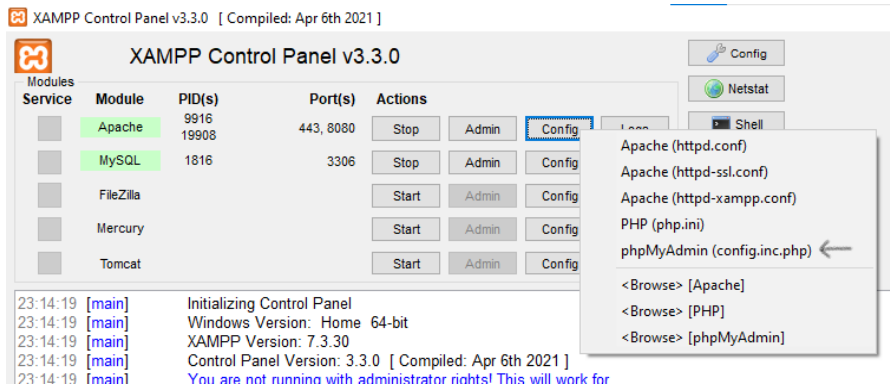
XAMPP Control Panel v3.3.0 [ Compiled: Apr 6th 2021 ]

XAMPP Control Panel v3.3.0

Config
Netstat
Shell

Modules

| Service | Module | PID(s) | Port(s) | Actions | | | |
|---|---|---|---|---|---|---|---|
| | Apache | 9916 19908 | 443, 8080 | Stop | Admin | Config | Logs |
| | MySQL | 1816 | 3306 | Stop | Admin | Config | |
| | FileZilla | | | Start | Admin | Config | |
| | Mercury | | | Start | Admin | Config | |
| | Tomcat | | | Start | Admin | Config | |

Apache (httpd.conf)
Apache (httpd-ssl.conf)
Apache (httpd-xampp.conf)
PHP (php.ini)
phpMyAdmin (config.inc.php)
<Browse> [Apache]
<Browse> [PHP]
<Browse> [phpMyAdmin]

23:14:19 [main] Initializing Control Panel
23:14:19 [main] Windows Version: Home 64-bit
23:14:19 [main] XAMPP Version: 7.3.30
23:14:19 [main] Control Panel Version: 3.3.0 [ Compiled: Apr 6th 2021 ]
23:14:19 [main] You are not running with administrator rights! This will work for